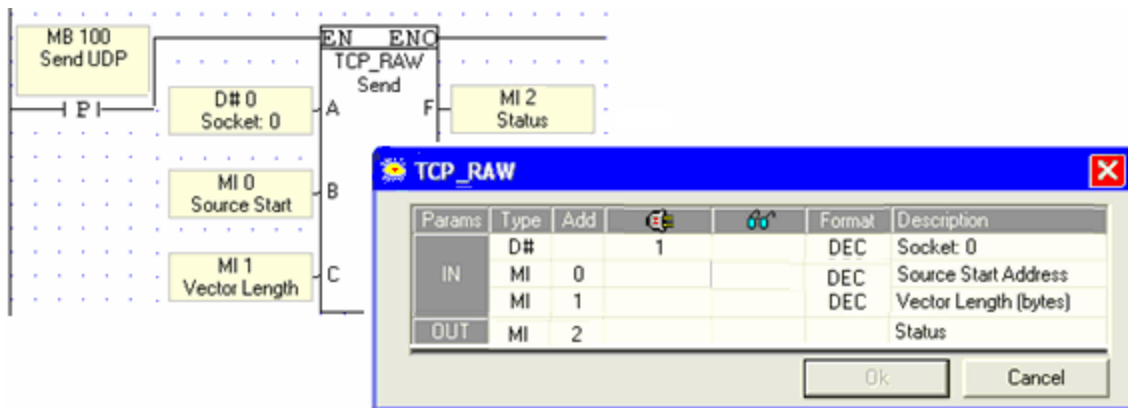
MB 100
Send UDP

P

EN ENO
TCP_RAW
Send

D# 0
Socket: 0

A

F

MI 2
Status

MI 0
Source Start

B

MI 1
Vector Length

C

TCP_RAW

| Params | Type | Add | | | Format | Description |
|---|---|---|---|---|---|---|
| IN | D# | | 1 | | DEC | Socket: 0 |
| | MI | 0 | | | DEC | Source Start Address |
| | MI | 1 | | | DEC | Vector Length (bytes) |
| OUT | MI | 2 | | | | Status |

Ok

Cancel